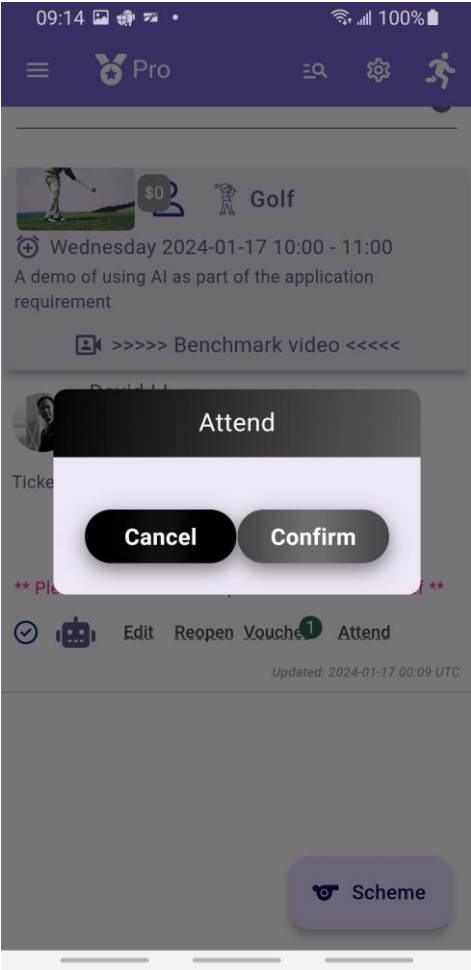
09:14 100%

Pro

$0 Golf

Wednesday 2024-01-17 10:00 - 11:00

A demo of using AI as part of the application requirement

>>>>> Benchmark video <<<<<

David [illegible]

Ticke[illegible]

Attend

Cancel Confirm

** Ple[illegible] f **

Edit Reopen Vouche 1 Attend

Updated: 2024-01-17 00:09 UTC

Scheme